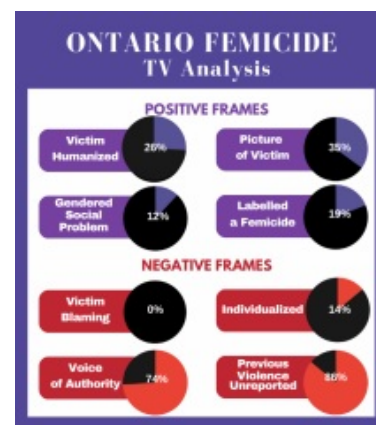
ONTARIO FEMICIDE
TV Analysis

POSITIVE FRAMES

Victim Humanized 26%

Picture of Victim 35%

Gendered Social Problem 12%

Labelled a Femicide 19%

NEGATIVE FRAMES

Victim Blaming 0%

Individualized 14%

Voice of Authority 74%

Previous Violence Unreported 88%